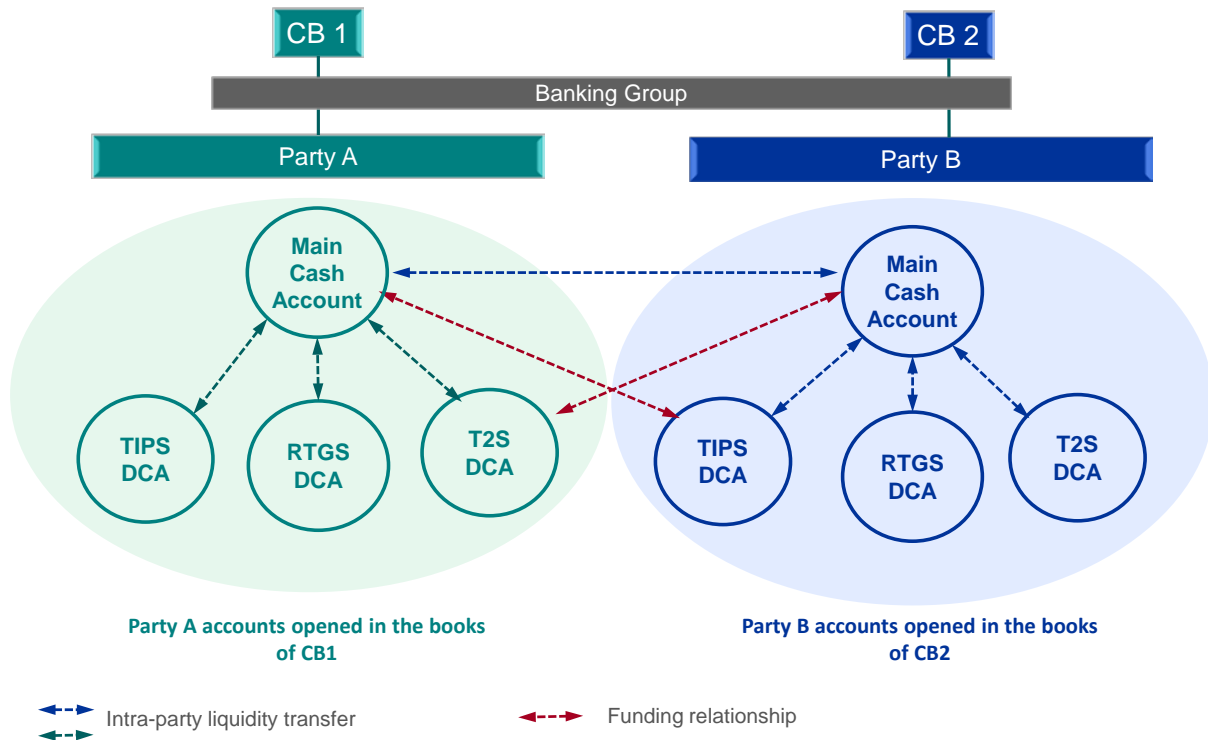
CB 1

CB 2

Banking Group

Party A

Party B

Main Cash Account

TIPS DCA

RTGS DCA

T2S DCA

Main Cash Account

TIPS DCA

RTGS DCA

T2S DCA

Party A accounts opened in the books of CB1

Party B accounts opened in the books of CB2

Intra-party liquidity transfer

Funding relationship